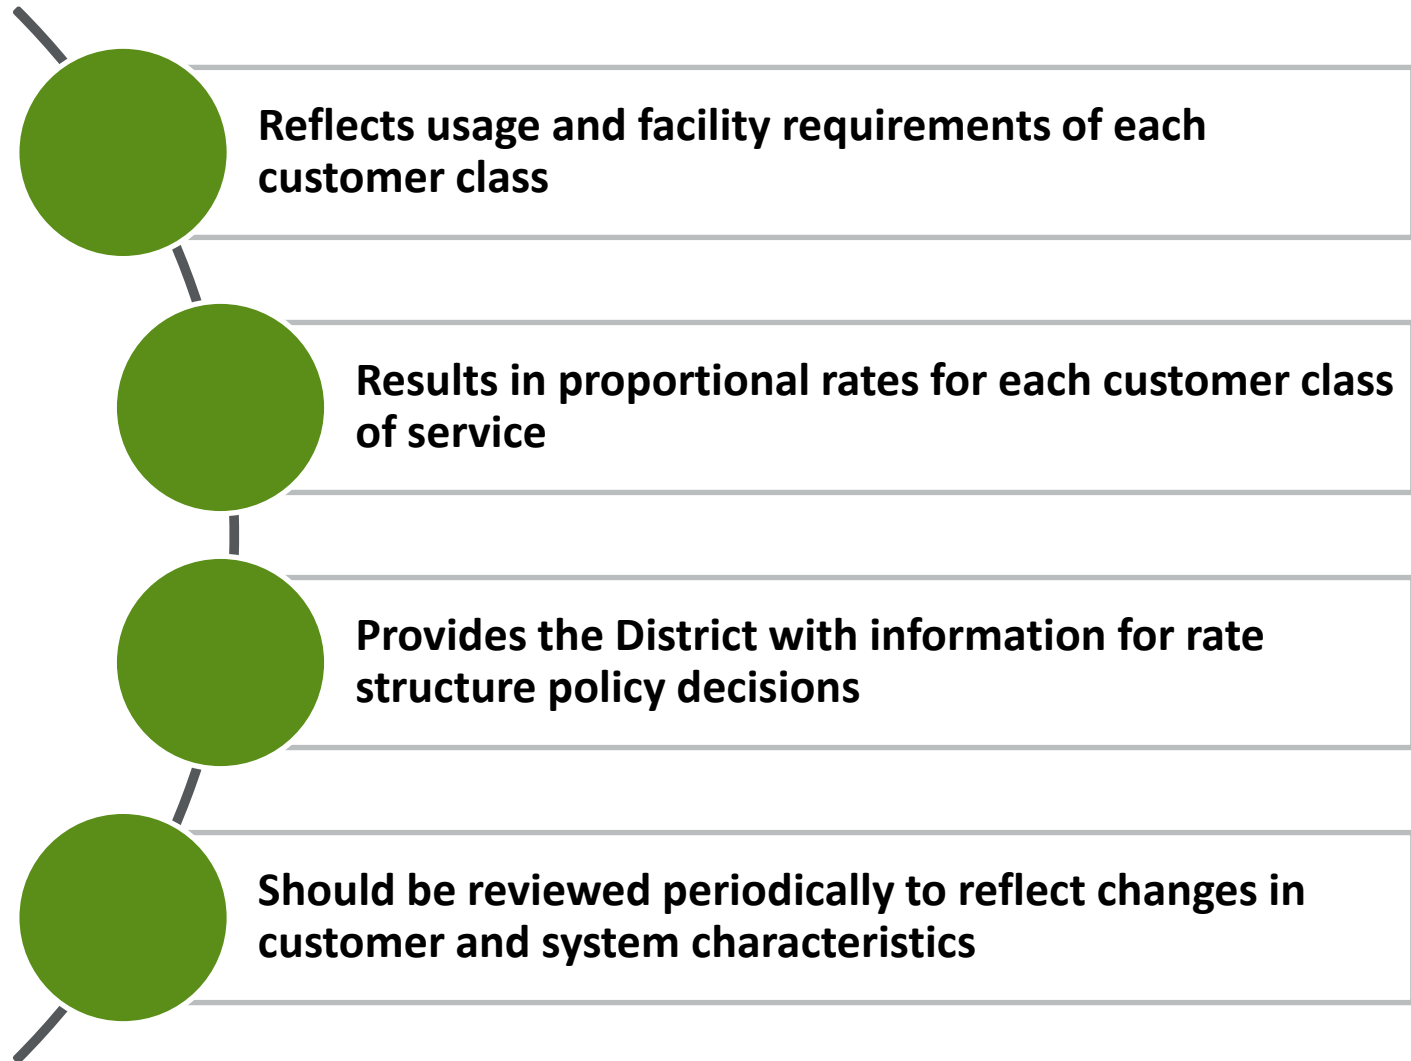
Reflects usage and facility requirements of each customer class

Results in proportional rates for each customer class of service

Provides the District with information for rate structure policy decisions

Should be reviewed periodically to reflect changes in customer and system characteristics